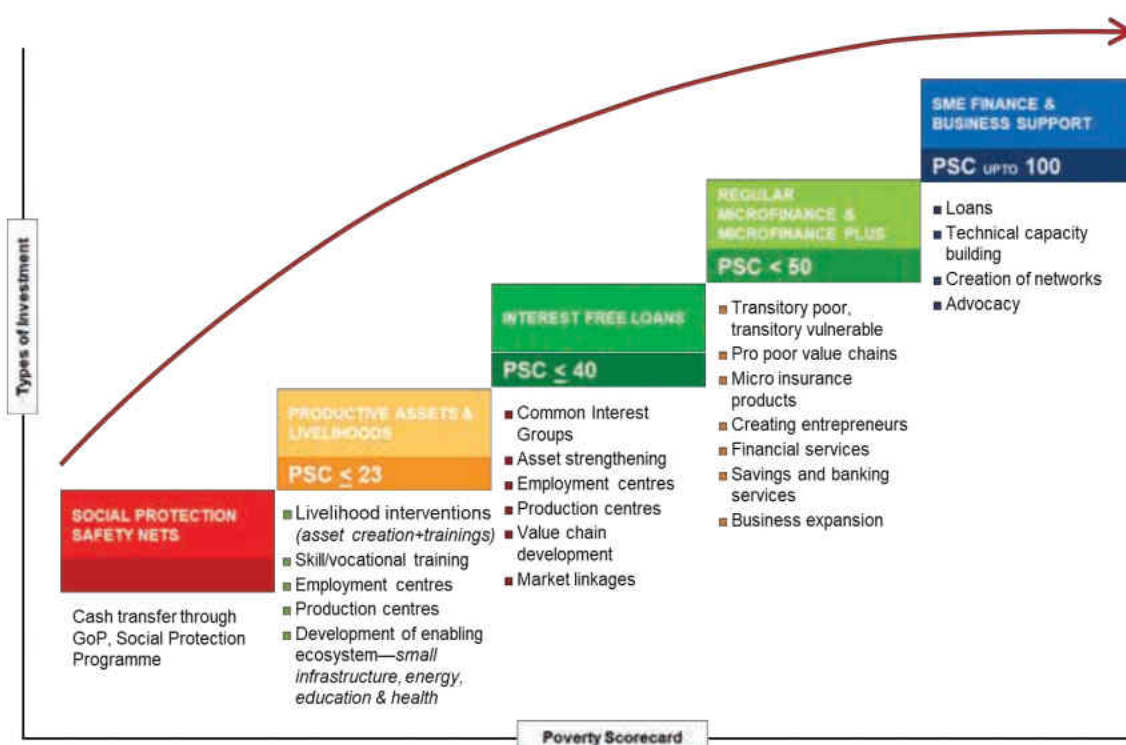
Types of Investment

SOCIAL PROTECTION SAFETY NETS

Cash transfer through GoP, Social Protection Programme

PRODUCTIVE ASSETS & LIVELIHOODS

PSC $\leq$ 23

- Livelihood interventions *(asset creation+trainings)*
- Skill/vocational training
- Employment centres
- Production centres
- Development of enabling ecosystem—*small infrastructure, energy, education & health*

INTEREST FREE LOANS

PSC $\leq$ 40

- Common Interest Groups
- Asset strengthening
- Employment centres
- Production centres
- Value chain development
- Market linkages

REGULAR MICROFINANCE & MICROFINANCE PLUS

PSC < 50

- Transitory poor, transitory vulnerable
- Pro poor value chains
- Micro insurance products
- Creating entrepreneurs
- Financial services
- Savings and banking services
- Business expansion

SME FINANCE & BUSINESS SUPPORT

PSC UPTO 100

- Loans
- Technical capacity building
- Creation of networks
- Advocacy

Poverty Scorecard